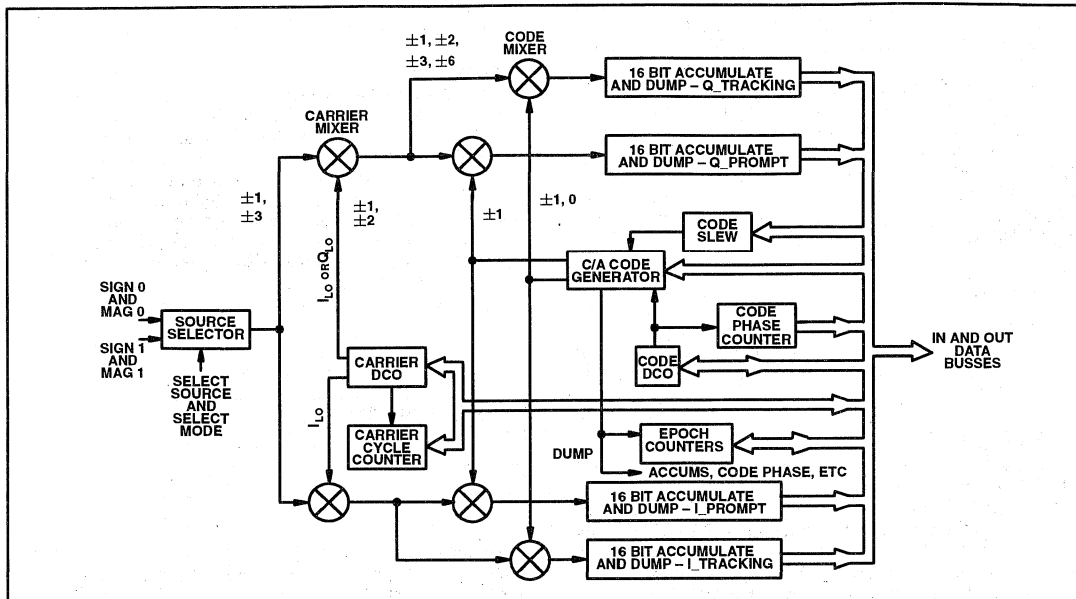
CODE MIXER

$\pm1, \pm2, \pm3, \pm6$

16 BIT ACCUMULATE AND DUMP – Q_TRACKING

CARRIER MIXER

16 BIT ACCUMULATE AND DUMP – Q_PROMPT

$\pm1, \pm3$

$\pm1, \pm2$

$\pm1$

$\pm1, 0$

CODE SLEW

C/A CODE GENERATOR

$I_{LO}$ OR $Q_{LO}$

SIGN 0 AND MAG 0

SIGN 1 AND MAG 1

SOURCE SELECTOR

SELECT SOURCE AND SELECT MODE

CODE PHASE COUNTER

IN AND OUT DATA BUSSES

CARRIER DCO

CODE DCO

$I_{LO}$

CARRIER CYCLE COUNTER

EPOCH COUNTERS

DUMP

ACCUMS, CODE PHASE, ETC

16 BIT ACCUMULATE AND DUMP – I_PROMPT

16 BIT ACCUMULATE AND DUMP – I_TRACKING